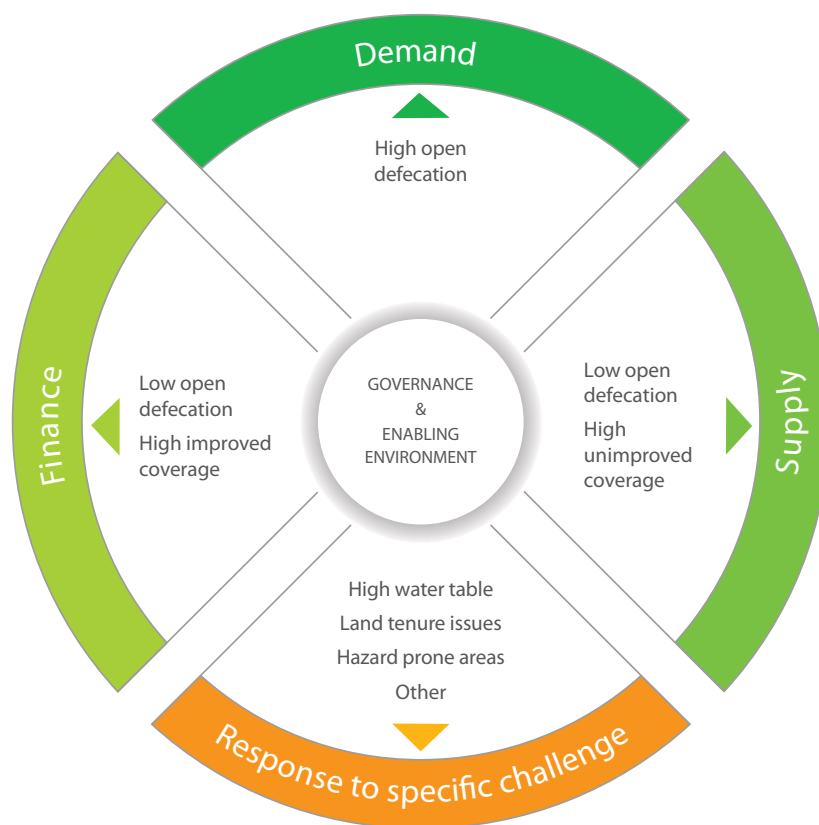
Demand

High open defecation

Finance

Low open defecation

High improved coverage

GOVERNANCE & ENABLING ENVIRONMENT

Low open defecation

High unimproved coverage

Supply

High water table

Land tenure issues

Hazard prone areas

Other

Response to specific challenge